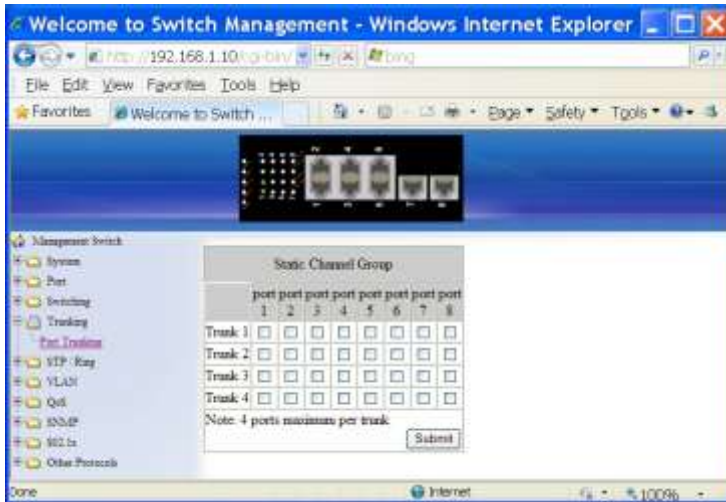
Welcome to Switch Management - Windows Internet Explorer

http://192.168.1.10/cgi-bin/ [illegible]

bing

File Edit View Favorites Tools Help

Favorites Welcome to Switch ...

Page ▾ Safety ▾ Tools ▾

Management Switch
System
Port
Switching
Trunking
Port Trunking
STP / Ring
VLAN
QoS
SNMP
802.1x
Other Protocols

| Static Channel Group | | | | | | | | |
|---|---|---|---|---|---|---|---|---|
| | port 1 | port 2 | port 3 | port 4 | port 5 | port 6 | port 7 | port 8 |
| Trunk 1 | ☐ | ☐ | ☐ | ☐ | ☐ | ☐ | ☐ | ☐ |
| Trunk 2 | ☐ | ☐ | ☐ | ☐ | ☐ | ☐ | ☐ | ☐ |
| Trunk 3 | ☐ | ☐ | ☐ | ☐ | ☐ | ☐ | ☐ | ☐ |
| Trunk 4 | ☐ | ☐ | ☐ | ☐ | ☐ | ☐ | ☐ | ☐ |

Note: 4 ports maximum per trunk

Submit

Done

Internet

100%